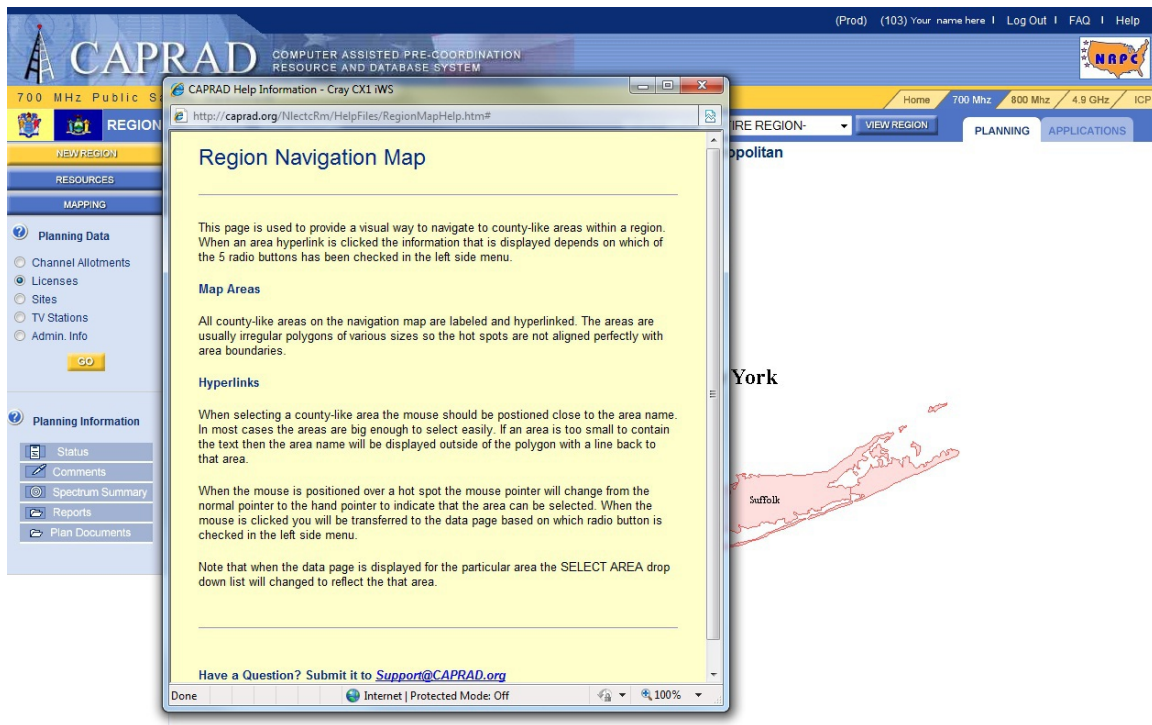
(Prod) (103) Your name here | Log Out | FAQ | Help

CAPRAD COMPUTER ASSISTED PRE-COORDINATION RESOURCE AND DATABASE SYSTEM

NRPC

700 MHz Public S

Home 700 Mhz 800 Mhz 4.9 GHz ICP

REGION

IRE REGION- VIEW REGION

PLANNING APPLICATIONS

NEW REGION

RESOURCES

MAPPING

Planning Data

Channel Allotments
Licenses
Sites
TV Stations
Admin. Info

GO

Planning Information

Status
Comments
Spectrum Summary
Reports
Plan Documents

opolitan

York

Suffolk

CAPRAD Help Information - Cray CX1 iWS

http://caprad.org/NlectcRm/HelpFiles/RegionMapHelp.htm#

Region Navigation Map

This page is used to provide a visual way to navigate to county-like areas within a region. When an area hyperlink is clicked the information that is displayed depends on which of the 5 radio buttons has been checked in the left side menu.

Map Areas

All county-like areas on the navigation map are labeled and hyperlinked. The areas are usually irregular polygons of various sizes so the hot spots are not aligned perfectly with area boundaries.

Hyperlinks

When selecting a county-like area the mouse should be postioned close to the area name. In most cases the areas are big enough to select easily. If an area is too small to contain the text then the area name will be displayed outside of the polygon with a line back to that area.

When the mouse is positioned over a hot spot the mouse pointer will change from the normal pointer to the hand pointer to indicate that the area can be selected. When the mouse is clicked you will be transferred to the data page based on which radio button is checked in the left side menu.

Note that when the data page is displayed for the particular area the SELECT AREA drop down list will changed to reflect the that area.

Have a Question? Submit it to Support@CAPRAD.org

Done Internet | Protected Mode: Off 100%